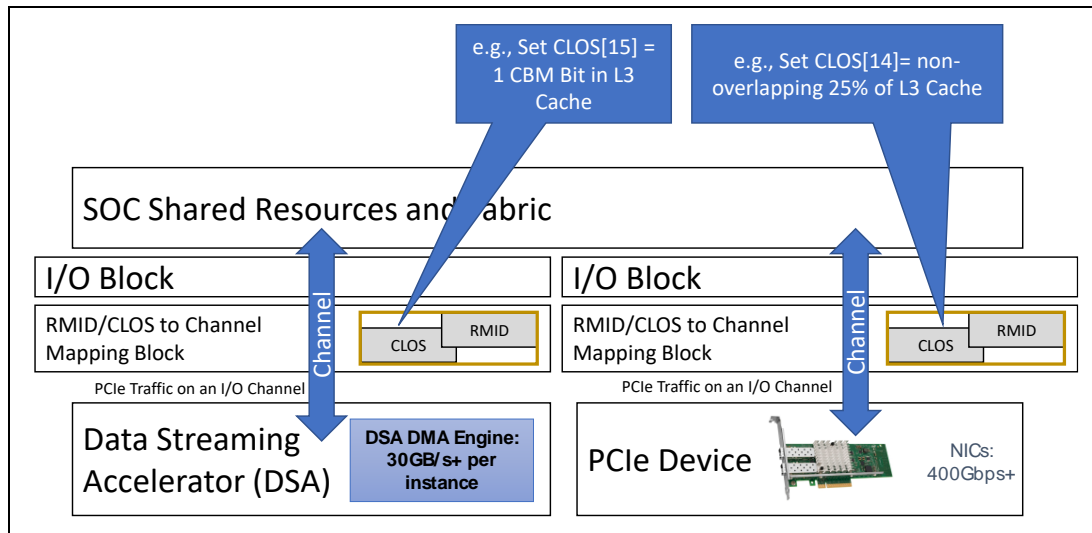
e.g., Set CLOS[15] = 1 CBM Bit in L3 Cache

e.g., Set CLOS[14]= non-overlapping 25% of L3 Cache

SOC Shared Resources and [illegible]abric

I/O Block

RMID/CLOS to Channel Mapping Block

CLOS

RMID

Channel

PCIe Traffic on an I/O Channel

Data Streaming Accelerator (DSA)

DSA DMA Engine: 30GB/s+ per instance

I/O Block

RMID/CLOS to Channel Mapping Block

CLOS

RMID

Channel

PCIe Traffic on an I/O Channel

PCIe Device

NICs: 400Gbps+